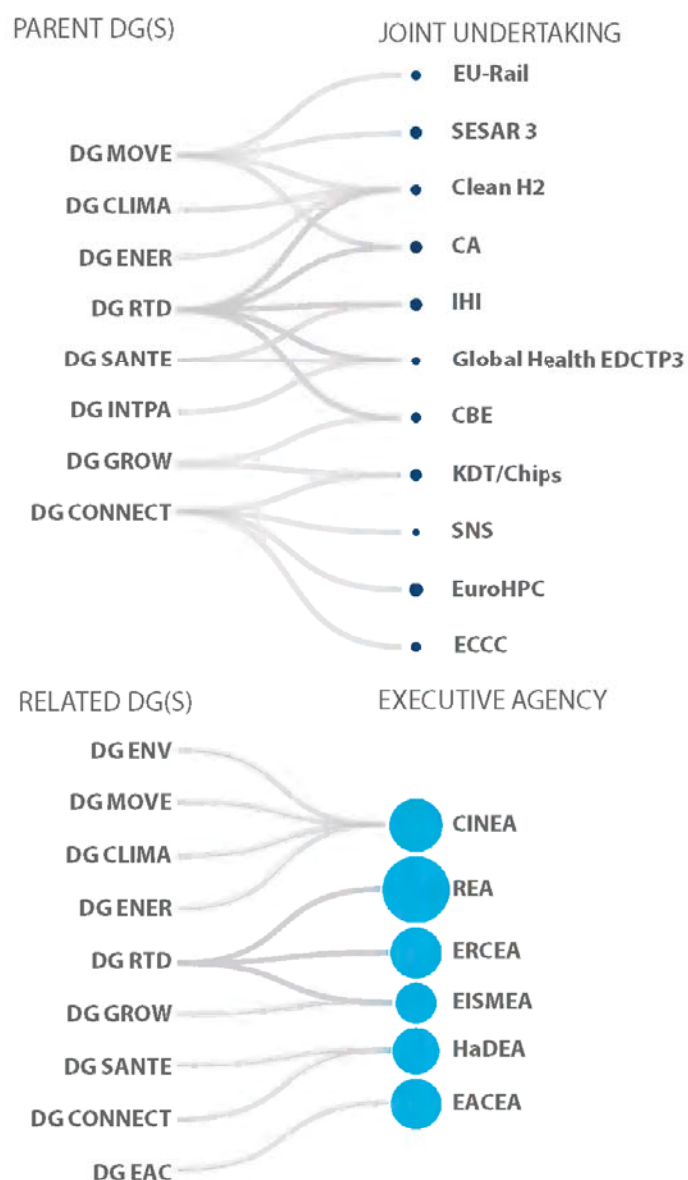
PARENT DG(S)

JOINT UNDERTAKING

DG MOVE
DG CLIMA
DG ENER
DG RTD
DG SANTE
DG INTPA
DG GROW
DG CONNECT

EU-Rail
SESAR 3
Clean H2
CA
IHI
Global Health EDCTP3
CBE
KDT/Chips
SNS
EuroHPC
ECCC

RELATED DG(S)

EXECUTIVE AGENCY

DG ENV
DG MOVE
DG CLIMA
DG ENER
DG RTD
DG GROW
DG SANTE
DG CONNECT
DG EAC

CINEA
REA
ERCEA
EISMEA
HaDEA
EACEA